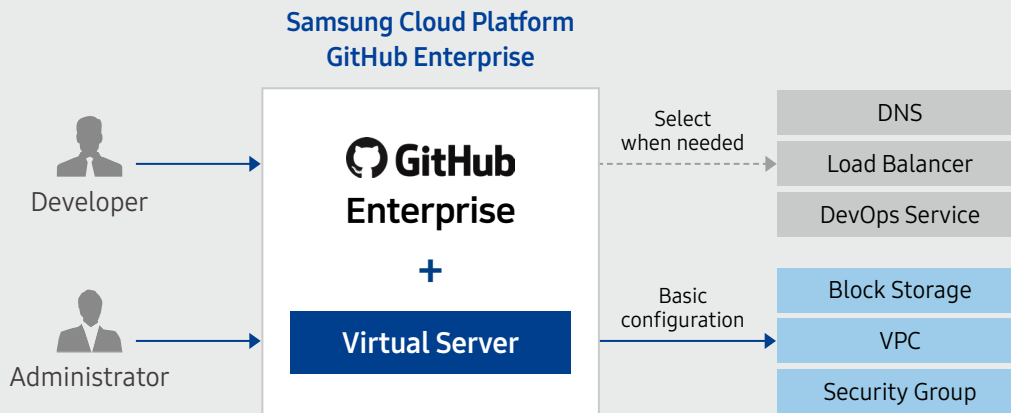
Samsung Cloud Platform
GitHub Enterprise

Developer

Administrator

GitHub
Enterprise

+

Virtual Server

Select when needed

Basic configuration

DNS

Load Balancer

DevOps Service

Block Storage

VPC

Security Group